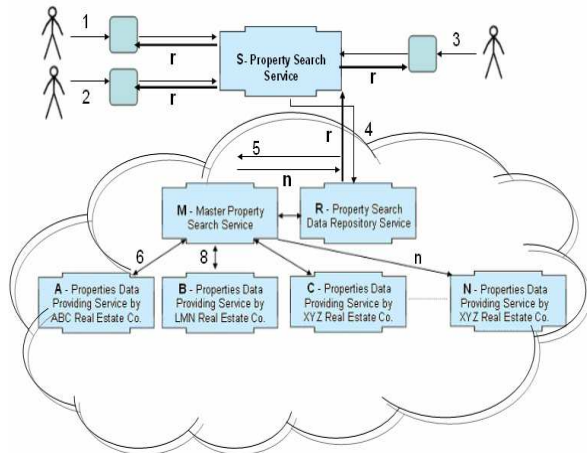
1

r

2

r

S - Property Search Service

3

r

r

4

5

n

M - Master Property Search Service

R - Property Search Data Repository Service

6

8

n

A - Properties Data Providing Service by ABC Real Estate Co.

B - Properties Data Providing Service by LMN Real Estate Co.

C - Properties Data Providing Service by XYZ Real Estate Co.

N - Properties Data Providing Service by XYZ Real Estate Co.